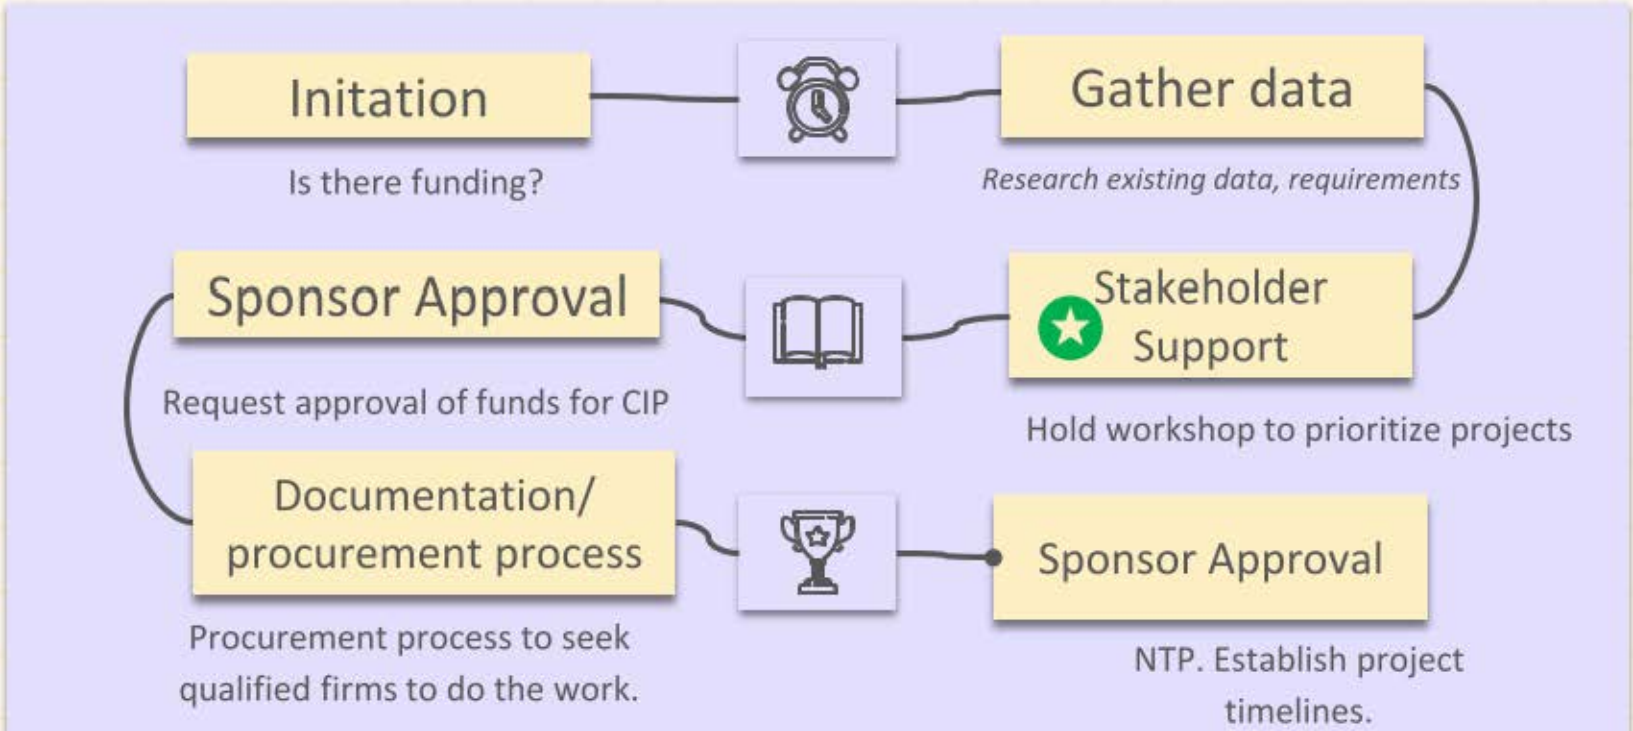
Initation

Is there funding?

Gather data

Research existing data, requirements

Stakeholder Support

Hold workshop to prioritize projects

Sponsor Approval

Request approval of funds for CIP

Documentation/ procurement process

Procurement process to seek qualified firms to do the work.

Sponsor Approval

NTP. Establish project timelines.